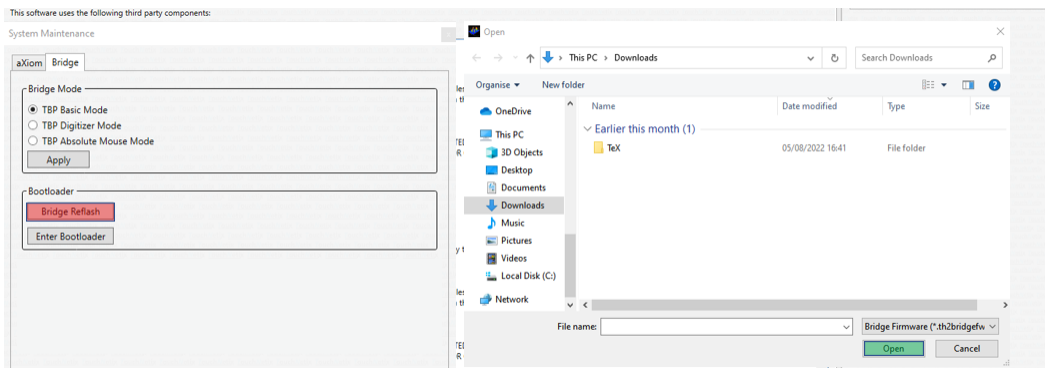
This software uses the following third party components:

System Maintenance

aXiom Bridge

Bridge Mode

TBP Basic Mode

TBP Digitizer Mode

TBP Absolute Mouse Mode

Apply

Bootloader

Bridge Reflash

Enter Bootloader

Open

This PC › Downloads

Search Downloads

Organise ▾ New folder

OneDrive

This PC

3D Objects

Desktop

Documents

Downloads

Music

Pictures

Videos

Local Disk (C:)

Network

| Name | Date modified | Type | Size |
|---|---|---|---|
| Earlier this month (1) | | | |
| TeX | 05/08/2022 16:41 | File folder | |

File name:

Bridge Firmware (*.th2bridgefw

Open

Cancel